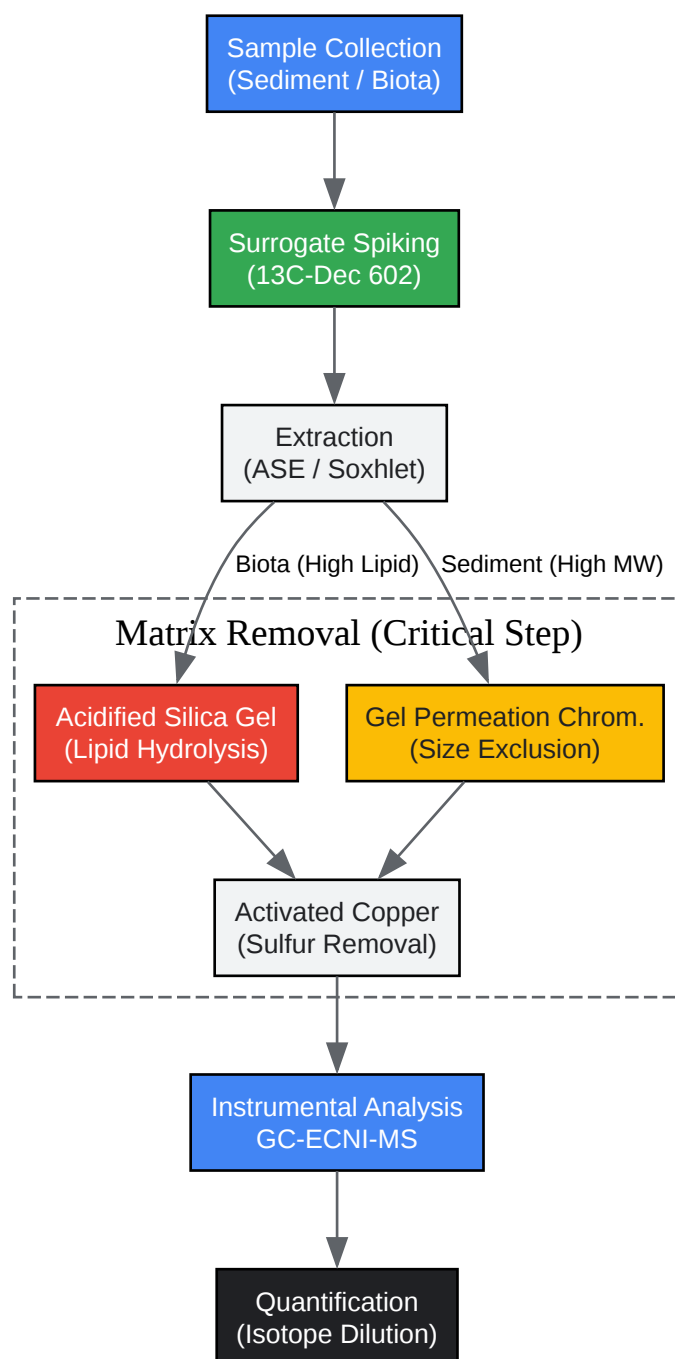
Sample Collection
(Sediment / Biota)

Surrogate Spiking
(13C-Dec 602)

Extraction
(ASE / Soxhlet)

Biota (High Lipid)

Sediment (High MW)

Matrix Removal (Critical Step)

Acidified Silica Gel
(Lipid Hydrolysis)

Gel Permeation Chrom.
(Size Exclusion)

Activated Copper
(Sulfur Removal)

Instrumental Analysis
GC-ECNI-MS

Quantification
(Isotope Dilution)